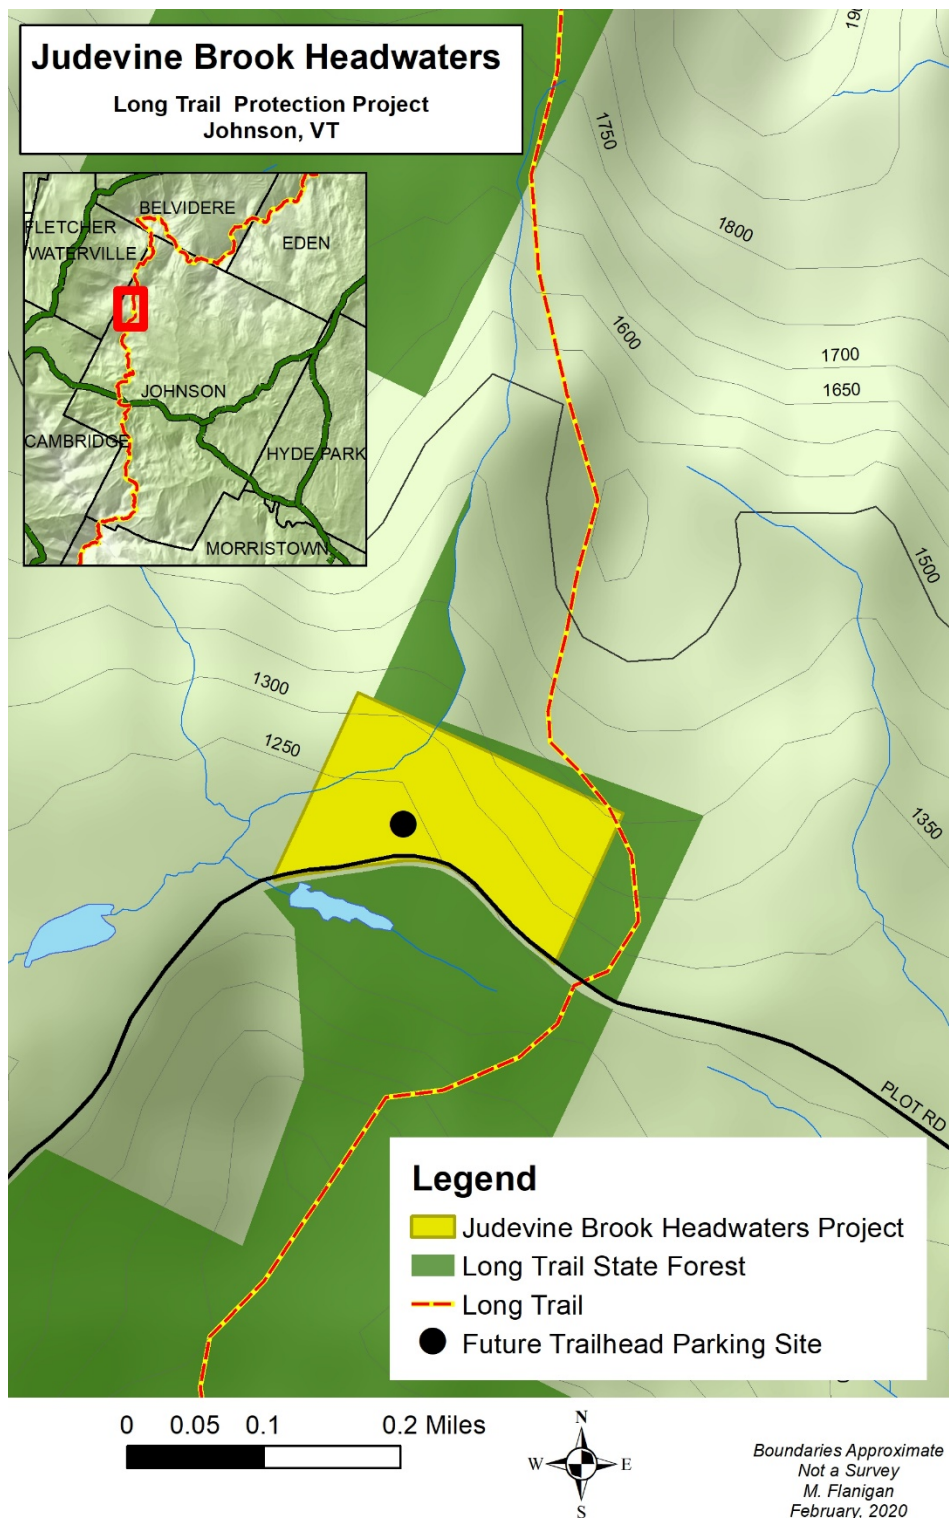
Judevine Brook Headwaters

Long Trail Protection Project
Johnson, VT

FLETCHER
WATERVILLE
BELVIDERE
EDEN
JOHNSON
CAMBRIDGE
HYDE PARK
MORRISTOWN

19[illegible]
1750
1800
1600
1700
1650
1500
1300
1250
1350
PLOT RD

Legend
Judevine Brook Headwaters Project
Long Trail State Forest
Long Trail
Future Trailhead Parking Site

0 0.05 0.1 0.2 Miles

N
W E
S

Boundaries Approximate
Not a Survey
M. Flanigan
February, 2020